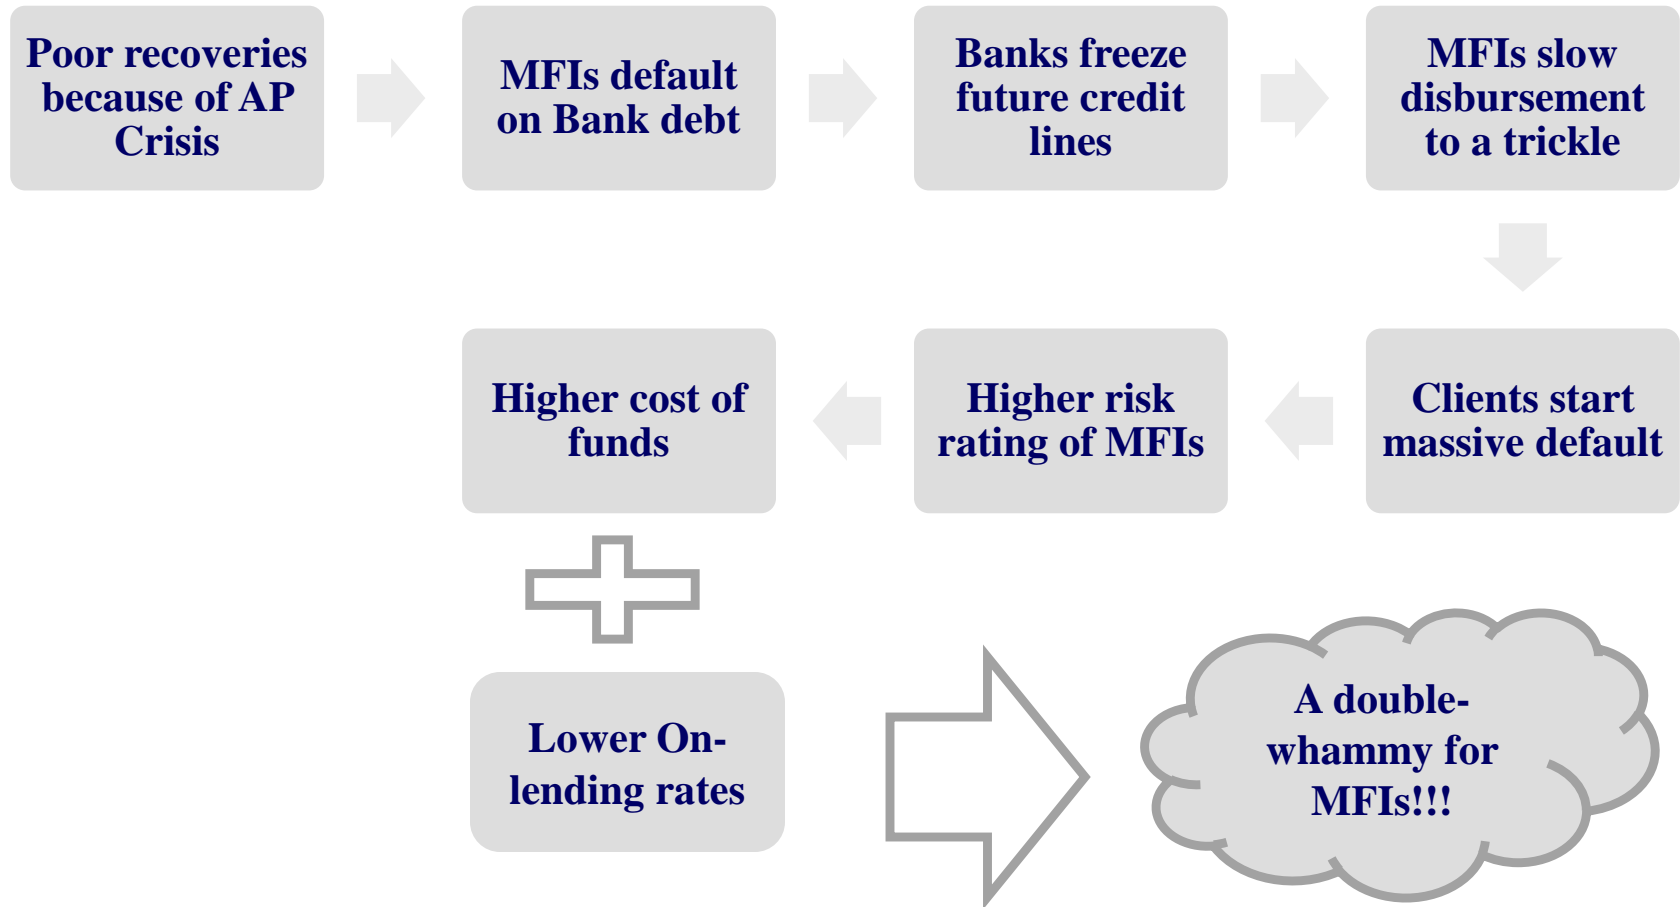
Poor recoveries because of AP Crisis

MFIs default on Bank debt

Banks freeze future credit lines

MFIs slow disbursement to a trickle

Clients start massive default

Higher risk rating of MFIs

Higher cost of funds

Lower On-lending rates

A double-whammy for MFIs!!!